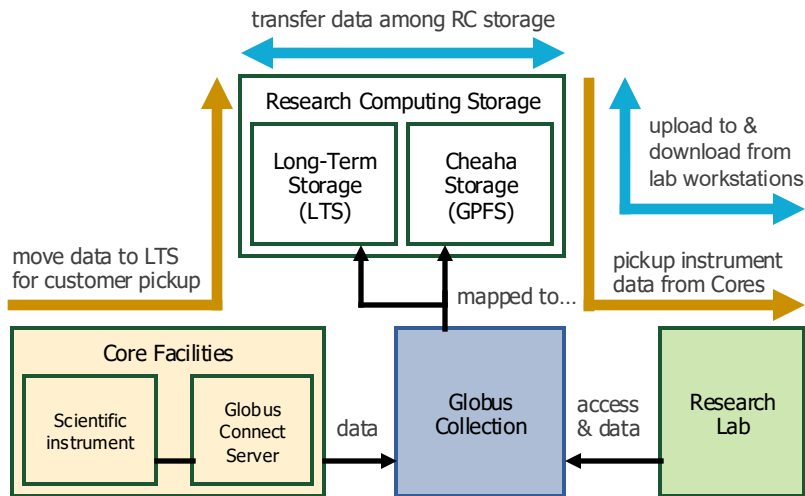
transfer data among RC storage

Research Computing Storage

Long-Term Storage (LTS)

Cheaha Storage (GPFS)

upload to & download from lab workstations

move data to LTS for customer pickup

pickup instrument data from Cores

mapped to...

Core Facilities

Scientific instrument

Globus Connect Server

data

Globus Collection

access & data

Research Lab